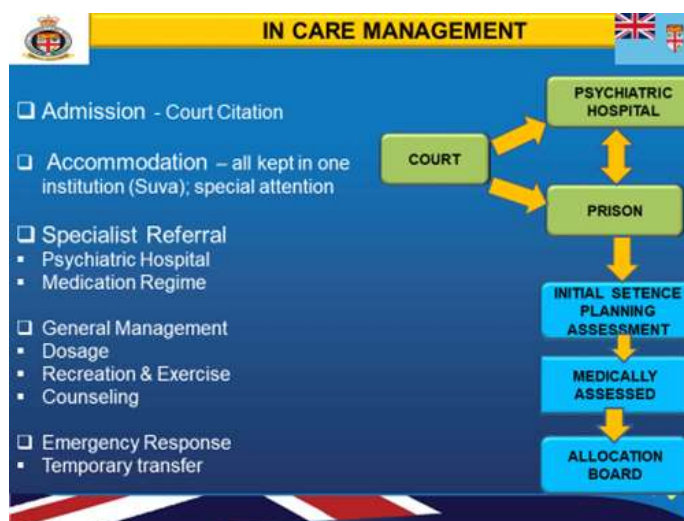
IN CARE MANAGEMENT

❑ Admission - Court Citation

❑ Accommodation – all kept in one institution (Suva); special attention

❑ Specialist Referral
▪ Psychiatric Hospital
▪ Medication Regime

❑ General Management
▪ Dosage
▪ Recreation & Exercise
▪ Counseling

❑ Emergency Response
▪ Temporary transfer

COURT

PSYCHIATRIC HOSPITAL

PRISON

INITIAL SETENCE PLANNING ASSESSMENT

MEDICALLY ASSESSED

ALLOCATION BOARD